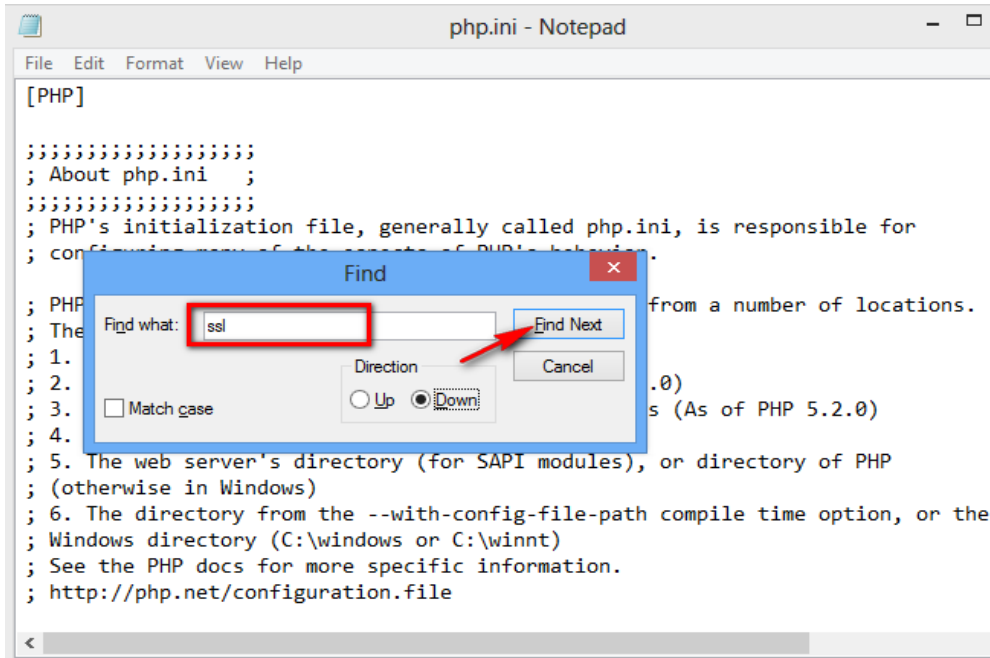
php.ini - Notepad

File Edit Format View Help

[PHP]

;;;;;;;;;;;;;;;;;;;
; About php.ini ;
;;;;;;;;;;;;;;;;;;;
; PHP's initialization file, generally called php.ini, is responsible for
; co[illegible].

; PHP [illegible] from a number of locations.
; The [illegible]
; 1. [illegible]
; 2. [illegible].0)
; 3. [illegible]s (As of PHP 5.2.0)
; 4. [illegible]
; 5. The web server's directory (for SAPI modules), or directory of PHP
; (otherwise in Windows)
; 6. The directory from the --with-config-file-path compile time option, or the
; Windows directory (C:\windows or C:\winnt)
; See the PHP docs for more specific information.
; http://php.net/configuration.file

Find

Find what: ssl

Find Next

Cancel

Direction

Up

Down

Match case